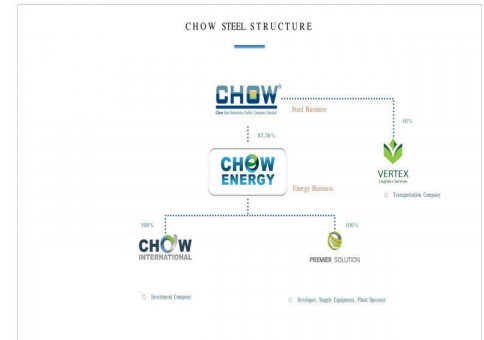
CHOW STEEL STRUCTURE

CHOW
Chow Steel Industries Public Company Limited

Steel Business

60%

87.26%

CHOW ENERGY

Energy Business

VERTEX
Logistics Services

Transportation Company

100%

100%

CHOW INTERNATIONAL

PREMIER SOLUTION

Investment Company

Developer, Supply Equipment, Plant Operator